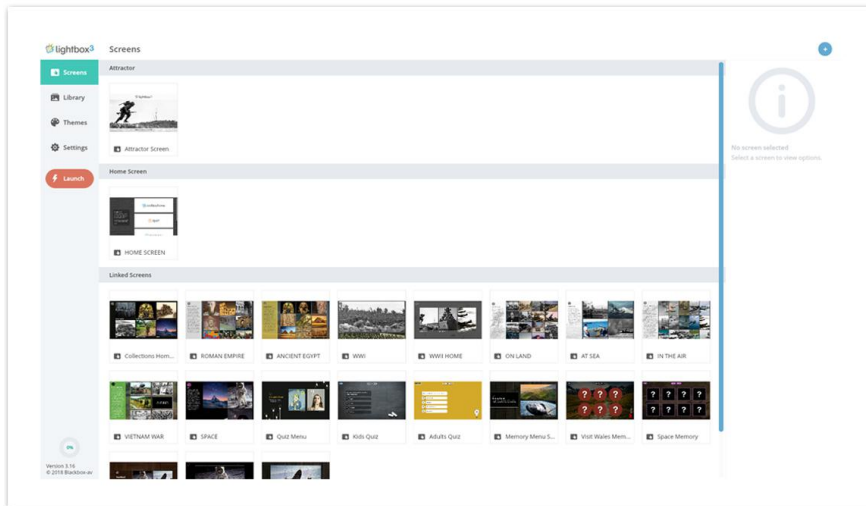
lightbox3

Screens

Screens

Library

Themes

Settings

Launch

Attractor

Attractor Screen

Home Screen

HOME SCREEN

Linked Screens

Collections Hom...

ROMAN EMPIRE

ANCIENT EGYPT

WWI

WWII HOME

ON LAND

AT SEA

IN THE AIR

VIETNAM WAR

SPACE

Quiz Menu

Kids Quiz

Adults Quiz

Memory Menu S...

Visit Wales Mem...

Space Memory

No screen selected

Select a screen to view options

Version 3.16
© 2018 Blackbox.av